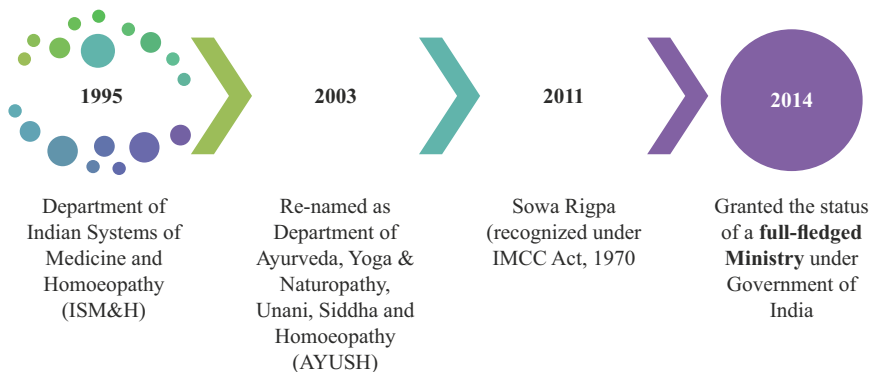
1995

2003

2011

2014

Department of Indian Systems of Medicine and Homoeopathy (ISM&H)

Re-named as Department of Ayurveda, Yoga & Naturopathy, Unani, Siddha and Homoeopathy (AYUSH)

Sowa Rigpa (recognized under IMCC Act, 1970

Granted the status of a **full-fledged Ministry** under Government of India